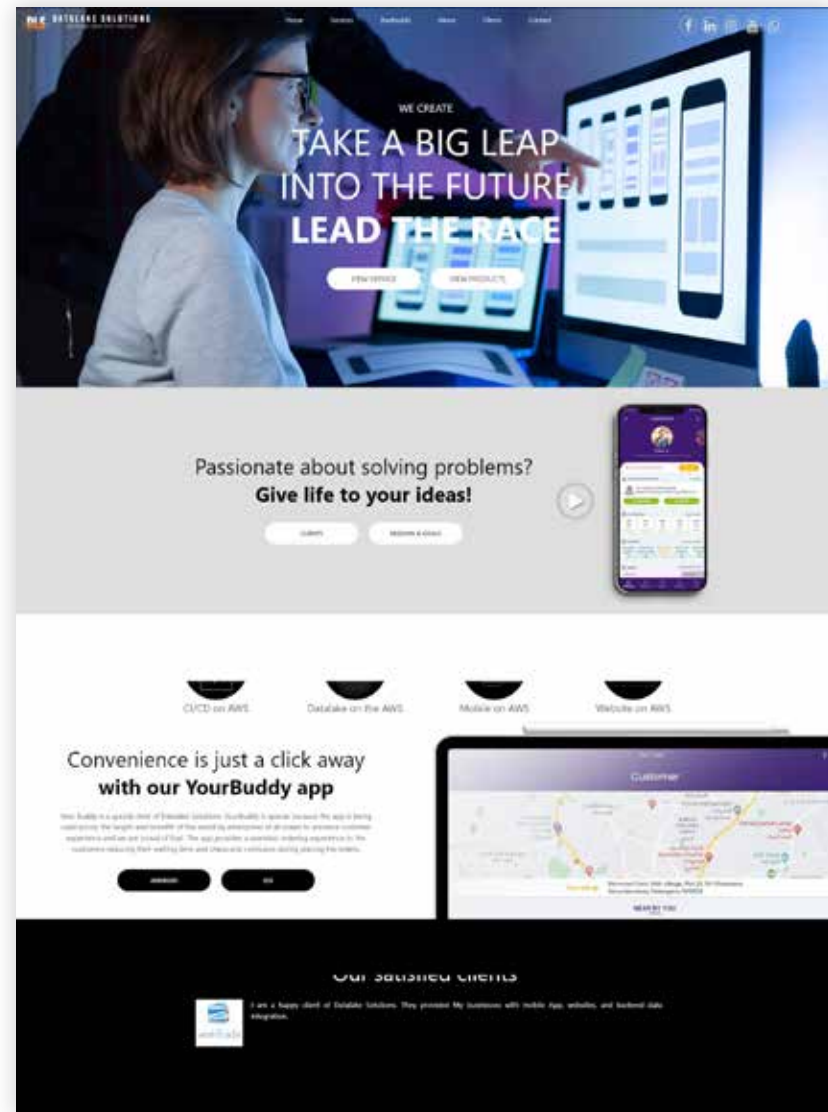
DATALAKE SOLUTIONS

Home Services YourBuddy About Clients Contact

WE CREATE

TAKE A BIG LEAP INTO THE FUTURE

LEAD THE RACE

VIEW SERVICE VIEW PRODUCTS

Passionate about solving problems?

Give life to your ideas!

CLIENTS REDEFINE & IDEAS

CI/CD on AWS Datalake on the AWS Mobile on AWS Website on AWS

Convenience is just a click away with our YourBuddy app

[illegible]

ANDROID IOS

Customer

NEAR BY YOU

Our satisfied clients

I am a happy client of Datalake Solutions. They provided My businesses with mobile App, websites, and backend data integration.